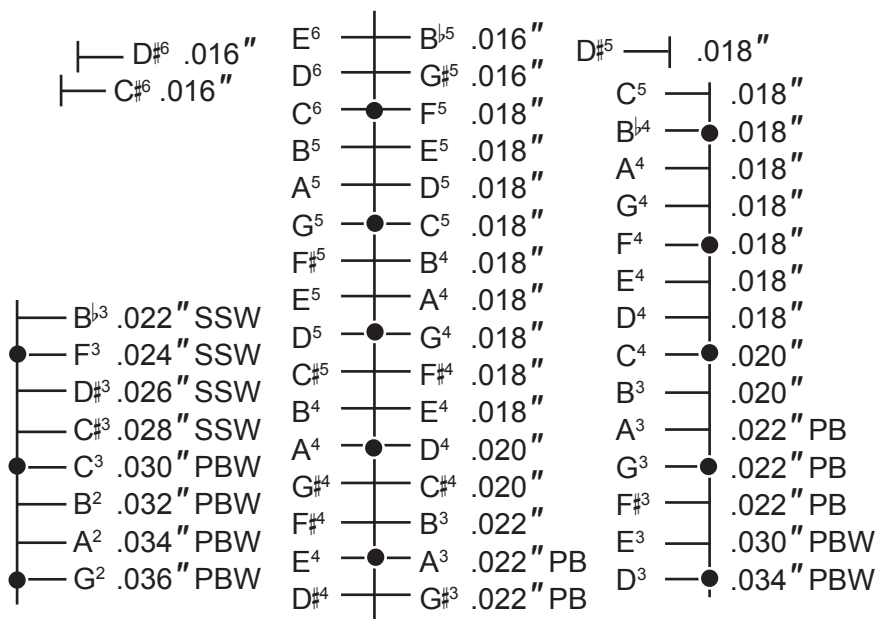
D♯$^6$ .016″
C♯$^6$ .016″

E$^6$ B♭$^5$ .016″
D$^6$ G♯$^5$ .016″
C$^6$ F$^5$ .018″
B$^5$ E$^5$ .018″
A$^5$ D$^5$ .018″
G$^5$ C$^5$ .018″
F♯$^5$ B$^4$ .018″
E$^5$ A$^4$ .018″
D$^5$ G$^4$ .018″
C♯$^5$ F♯$^4$ .018″
B$^4$ E$^4$ .018″
A$^4$ D$^4$ .020″
G♯$^4$ C♯$^4$ .020″
F♯$^4$ B$^3$ .022″
E$^4$ A$^3$ .022″ PB
D♯$^4$ G♯$^3$ .022″ PB

D♯$^5$ .018″
C$^5$ .018″
B♭$^4$ .018″
A$^4$ .018″
G$^4$ .018″
F$^4$ .018″
E$^4$ .018″
D$^4$ .018″
C$^4$ .020″
B$^3$ .020″
A$^3$ .022″ PB
G$^3$ .022″ PB
F♯$^3$ .022″ PB
E$^3$ .030″ PBW
D$^3$ .034″ PBW

B♭$^3$ .022″ SSW
F$^3$ .024″ SSW
D♯$^3$ .026″ SSW
C♯$^3$ .028″ SSW
C$^3$ .030″ PBW
B$^2$ .032″ PBW
A$^2$ .034″ PBW
G$^2$ .036″ PBW